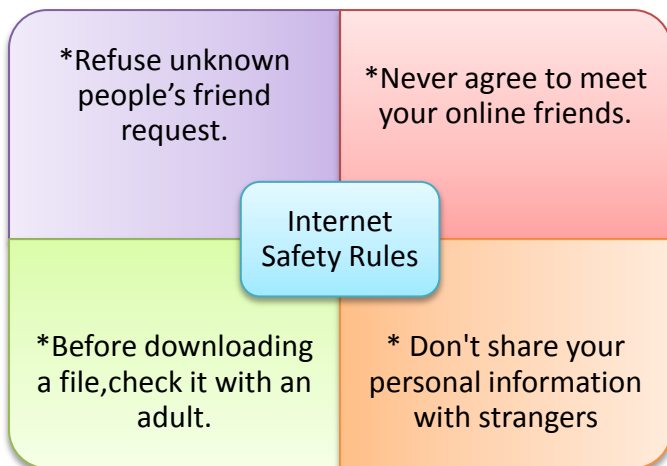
*Refuse unknown people’s friend request.

*Never agree to meet your online friends.

Internet Safety Rules

*Before downloading a file,check it with an adult.

* Don't share your personal information with strangers